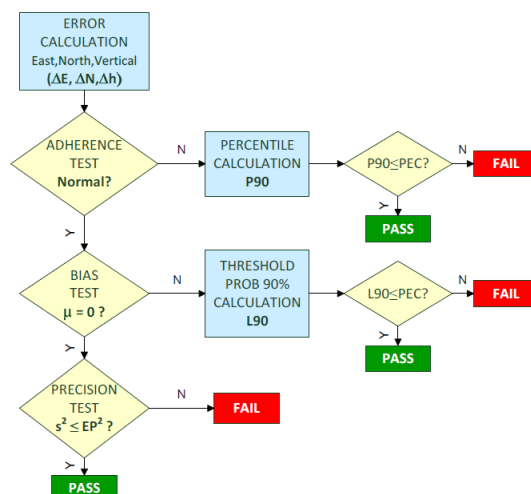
ERROR CALCULATION
East,North,Vertical
($\Delta$E, $\Delta$N, $\Delta$h)

ADHERENCE TEST
Normal?

N

PERCENTILE CALCULATION
P90

P90≤PEC?

N

FAIL

Y

PASS

Y

BIAS TEST
μ = 0 ?

N

THRESHOLD PROB 90% CALCULATION
L90

L90≤PEC?

N

FAIL

Y

PASS

Y

PRECISION TEST
$s^2 \leq EP^2$ ?

N

FAIL

Y

PASS